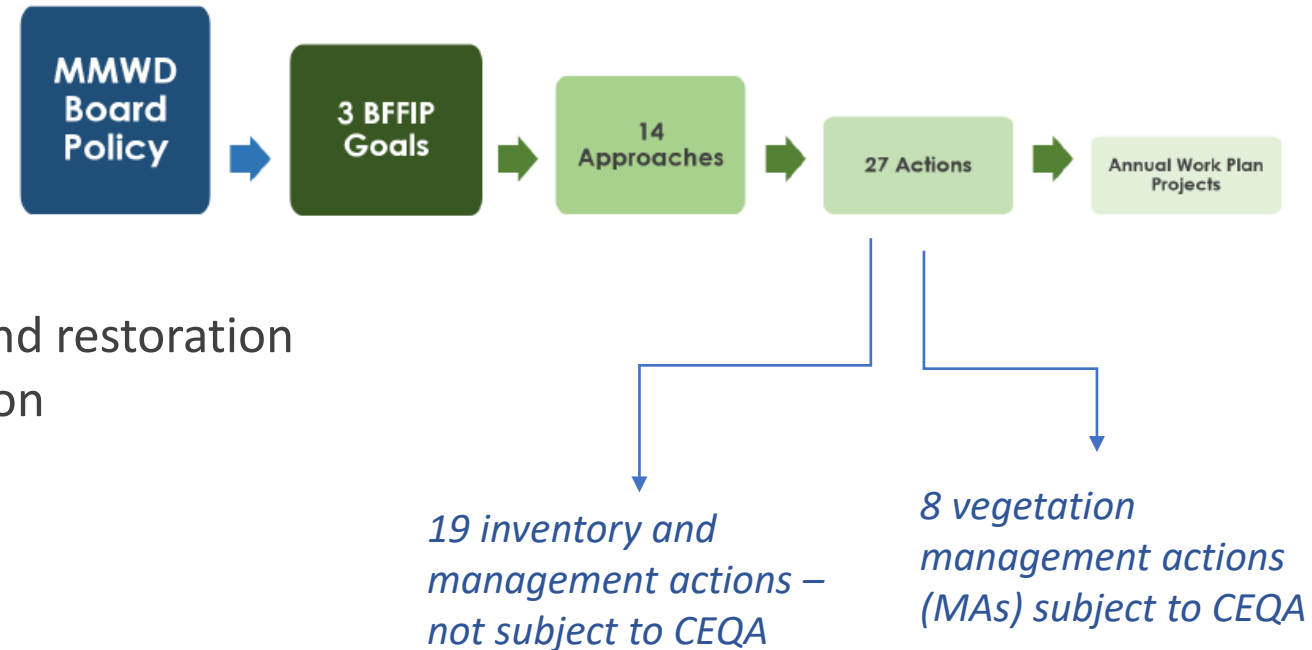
MMWD Board Policy

3 BFFIP Goals

14 Approaches

27 Actions

Annual Work Plan Projects

nd restoration
on

19 inventory and management actions – not subject to CEQA

8 vegetation management actions (MAs) subject to CEQA